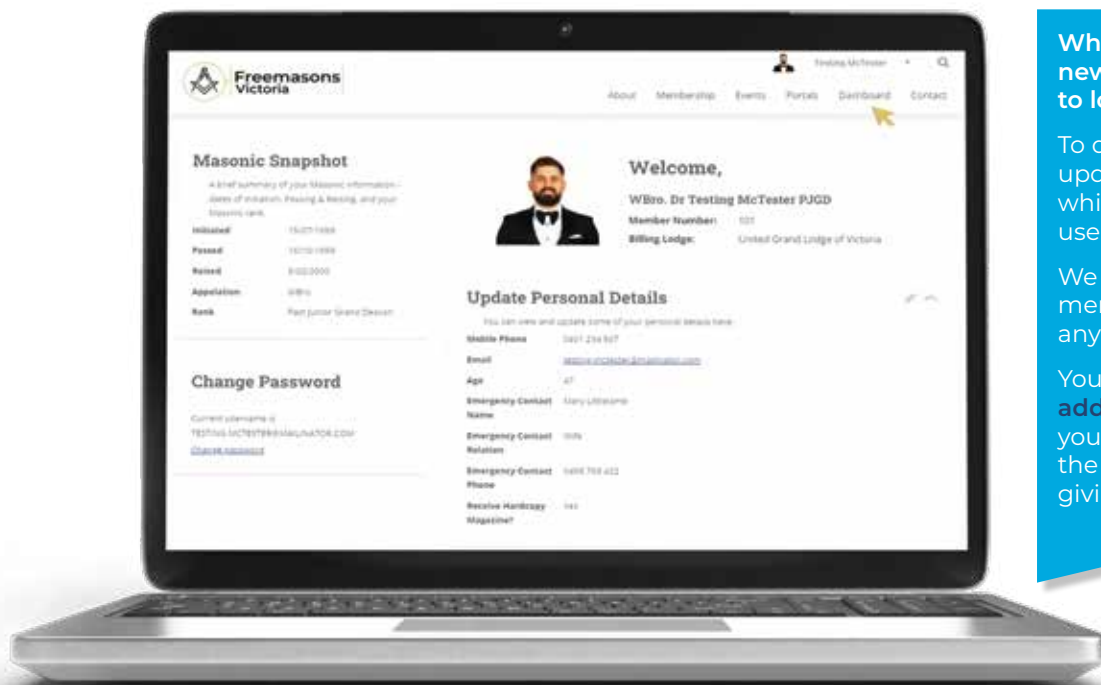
Freemasons Victoria

Testing McTester

About Membership Events Portals Dashboard Contact

Masonic Snapshot

A brief summary of your Masonic information - dates of initiation, Passing & Raising, and your Masonic rank.

| | |
|---|---|
| Initiated | 15/07/1999 |
| Passed | 15/10/1999 |
| Raised | 8/02/2000 |
| Appellation | WBro. |
| Rank | Past Junior Grand Deacon |

Change Password

Current username is TESTING.MCTESTER@IMAGINATOR.COM

Change password

Welcome,

WBro. Dr Testing McTester PJGD

Member Number: 101

Billing Lodge: United Grand Lodge of Victoria

Update Personal Details

You can view and update some of your personal details here.

| | |
|---|---|
| Mobile Phone | 0401 234 567 |
| Email | testing.mctester@imaginator.com |
| Age | 47 |
| Emergency Contact Name | Mary Littlesome |
| Emergency Contact Relation | Wife |
| Emergency Contact Phone | 0498 765 432 |
| Receive Hardcopy Magazine? | Yes |

Wh
new
to lo

To c
upd
whi
use

We
mer
any

You
add
you
the
givi